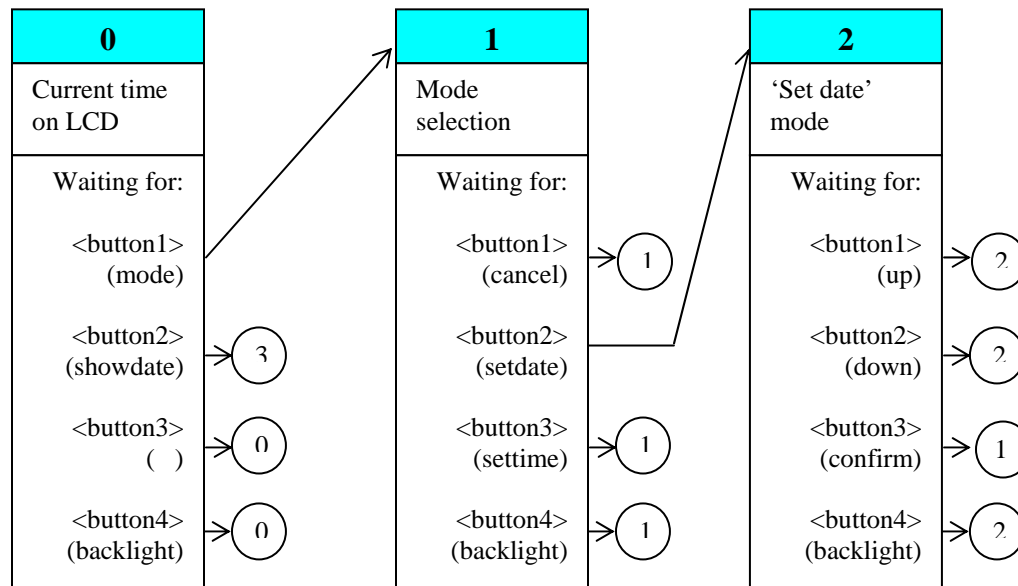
**0**

Current time on LCD

Waiting for:

<button1> (mode)

<button2> (showdate) 3

<button3> ( ) 0

<button4> (backlight) 0

**1**

Mode selection

Waiting for:

<button1> (cancel) 1

<button2> (setdate)

<button3> (settime) 1

<button4> (backlight) 1

**2**

'Set date' mode

Waiting for:

<button1> (up) 2

<button2> (down) 2

<button3> (confirm) 1

<button4> (backlight) 2